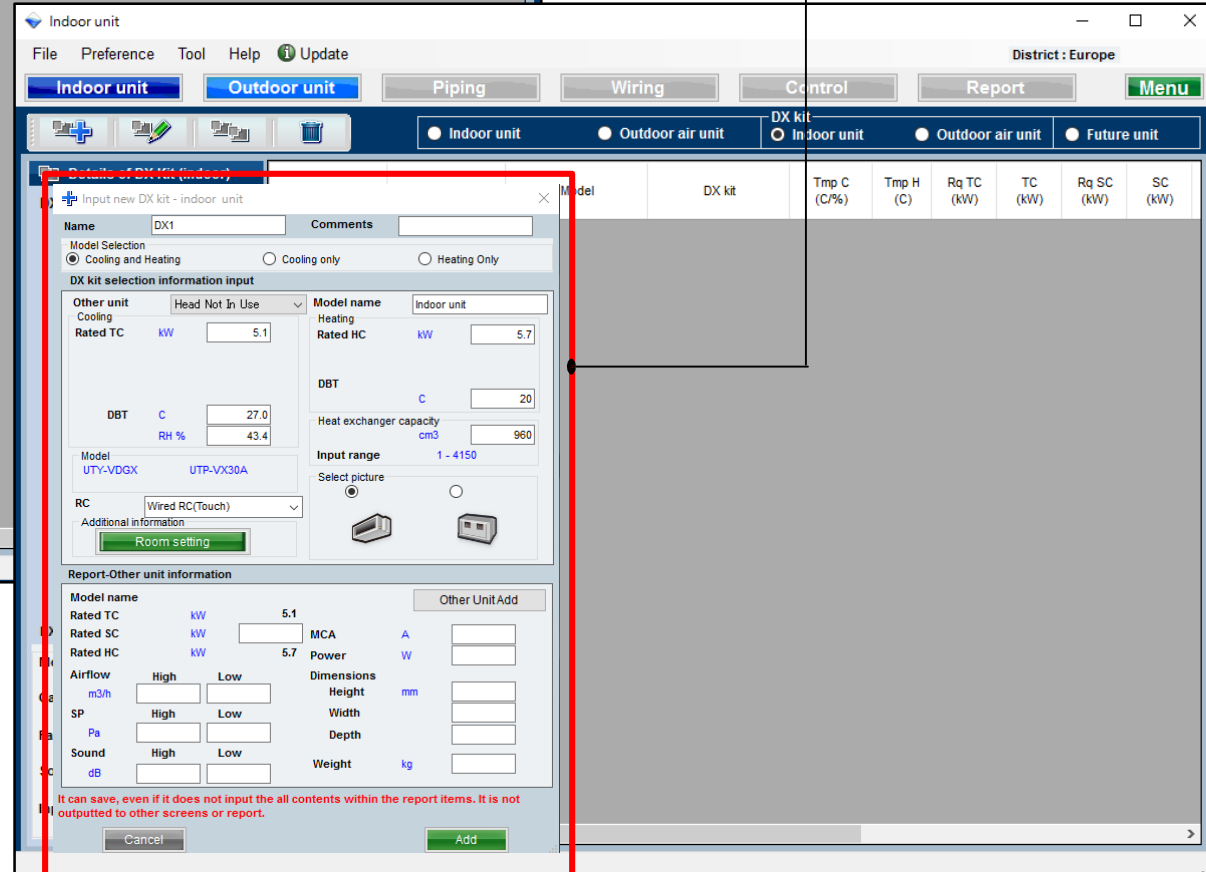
Indoor unit

File Preference Tool Help Update

District : Europe

Indoor unit Outdoor unit Piping Wiring Control Report Menu

Indoor unit Outdoor air unit

DX kit
Indoor unit Outdoor air unit Future unit

Details of DX Kit (indoor)

| Model | DX kit | Tmp C (C/%) | Tmp H (C) | Rq TC (kW) | TC (kW) | Rq SC (kW) | SC (kW) |
|---|---|---|---|---|---|---|---|

Input new DX kit - indoor unit

Name DX1 Comments

Model Selection
Cooling and Heating Cooling only Heating Only

DX kit selection information input

Other unit Head Not In Use
Model name Indoor unit

Cooling
Rated TC kW 5.1

Heating
Rated HC kW 5.7

DBT C 20

DBT C 27.0
RH % 43.4

Heat exchanger capacity
cm3 960
Input range 1 - 4150

Model
UTY-VDGX UTP-VX30A

Select picture

RC Wired RC(Touch)
Additional information
Room setting

Report-Other unit information

Model name
Other Unit Add
Rated TC kW 5.1
Rated SC kW
MCA A
Rated HC kW 5.7
Power W
Airflow High Low
m3/h
Dimensions
Height mm
SP High Low
Pa
Width
Depth
Sound High Low
dB
Weight kg

It can save, even if it does not input the all contents within the report items. It is not outputted to other screens or report.

Cancel Add